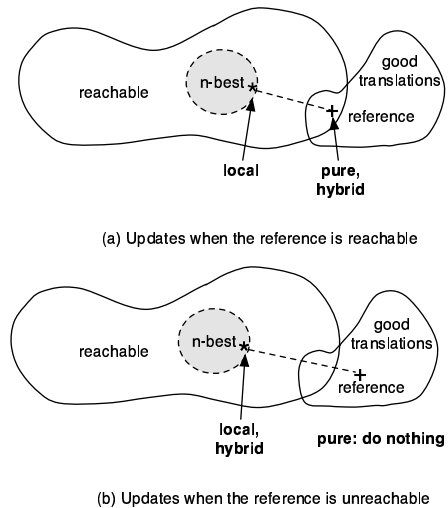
reachable

n-best

good translations

reference

local

pure, hybrid

(a) Updates when the reference is reachable

reachable

n-best

good translations

reference

local, hybrid

pure: do nothing

(b) Updates when the reference is unreachable